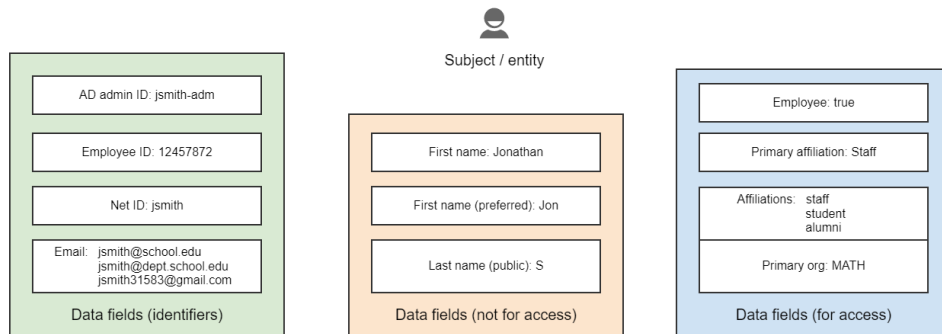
Subject / entity

AD admin ID: jsmith-adm

Employee ID: 12457872

Net ID: jsmith

Email: jsmith@school.edu
jsmith@dept.school.edu
jsmith31583@gmail.com

Data fields (identifiers)

First name: Jonathan

First name (preferred): Jon

Last name (public): S

Data fields (not for access)

Employee: true

Primary affiliation: Staff

Affiliations: staff
student
alumni

Primary org: MATH

Data fields (for access)